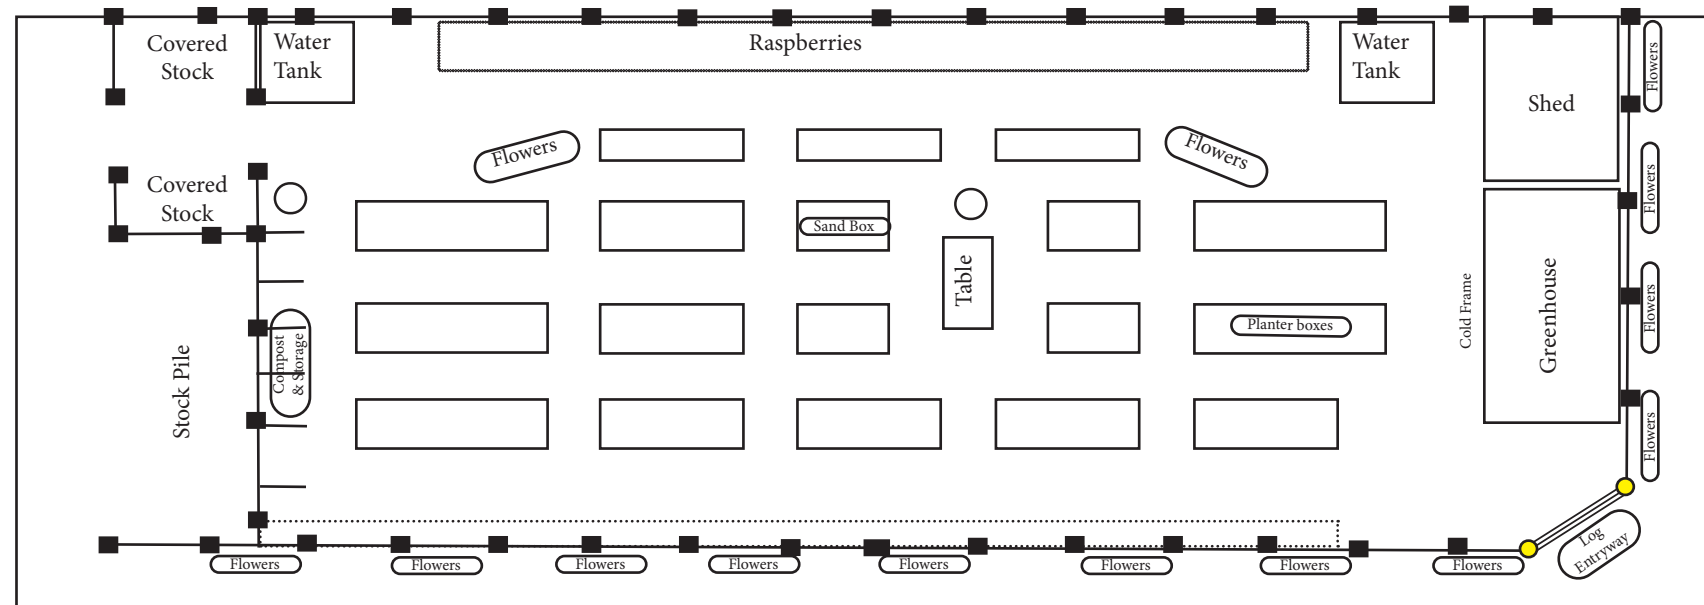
Covered Stock

Water Tank

Raspberries

Water Tank

Flowers

Shed

Flowers

Flowers

Covered Stock

Sand Box

Table

Flowers

Planter boxes

Cold Frame

Greenhouse

Flowers

Compost & Storage

Stock Pile

Flowers

Log Entryway

Flowers

Flowers

Flowers

Flowers

Flowers

Flowers

Flowers

Flowers